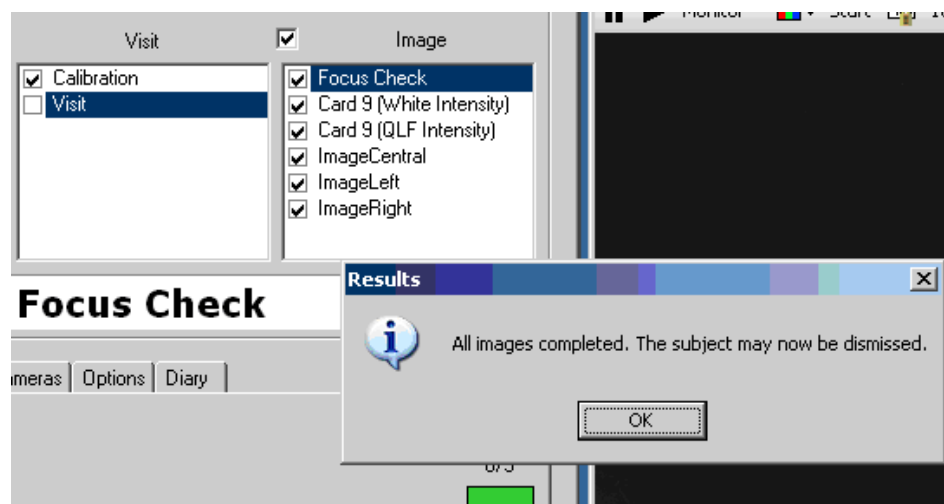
Visit

Image

Calibration
Visit

Focus Check
Card 9 (White Intensity)
Card 9 (QLF Intensity)
ImageCentral
ImageLeft
ImageRight

Monitor Start

Focus Check

meras Options Diary

Results

All images completed. The subject may now be dismissed.

OK

0/3